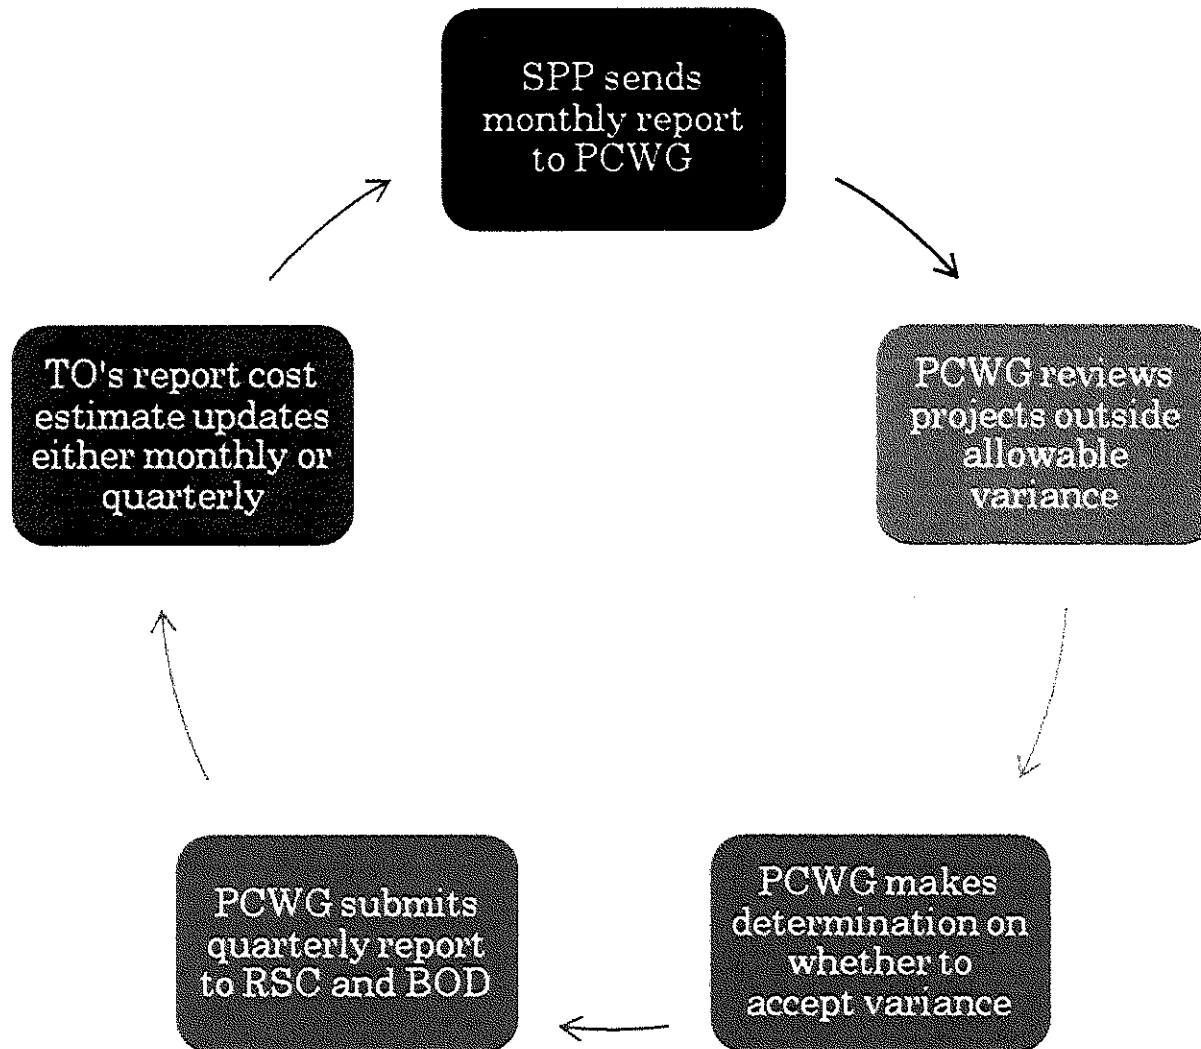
SPP sends monthly report to PCWG

PCWG reviews projects outside allowable variance

PCWG makes determination on whether to accept variance

PCWG submits quarterly report to RSC and BOD

TO's report cost estimate updates either monthly or quarterly